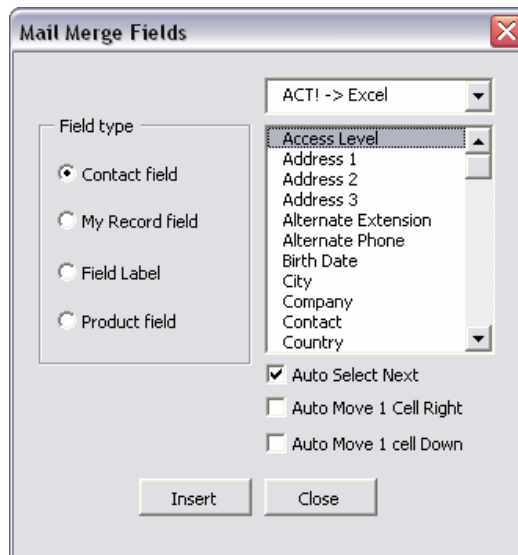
Mail Merge Fields

ACT! -> Excel

Field type

Contact field

My Record field

Field Label

Product field

Access Level
Address 1
Address 2
Address 3
Alternate Extension
Alternate Phone
Birth Date
City
Company
Contact
Country

Auto Select Next

Auto Move 1 Cell Right

Auto Move 1 cell Down

Insert

Close